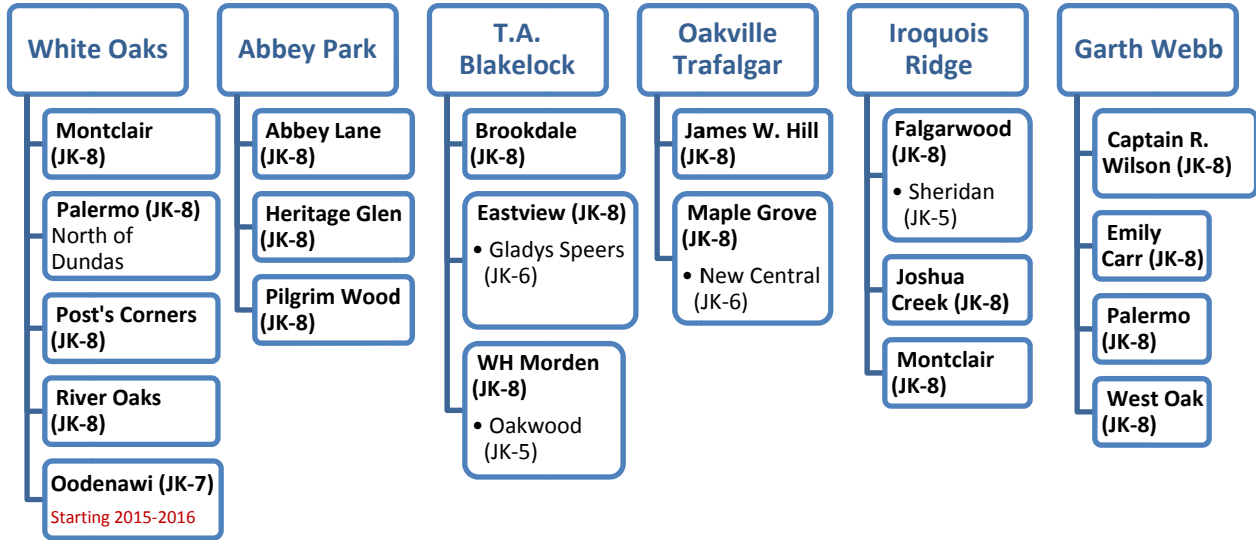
White Oaks

Montclair (JK-8)

Palermo (JK-8) North of Dundas

Post's Corners (JK-8)

River Oaks (JK-8)

Oodenawi (JK-7)
Starting 2015-2016

Abbey Park

Abbey Lane (JK-8)

Heritage Glen (JK-8)

Pilgrim Wood (JK-8)

T.A. Blakelock

Brookdale (JK-8)

Eastview (JK-8)
• Gladys Speers (JK-6)

WH Morden (JK-8)
• Oakwood (JK-5)

Oakville Trafalgar

James W. Hill (JK-8)

Maple Grove (JK-8)
• New Central (JK-6)

Iroquois Ridge

Falgarwood (JK-8)
• Sheridan (JK-5)

Joshua Creek (JK-8)

Montclair (JK-8)

Garth Webb

Captain R. Wilson (JK-8)

Emily Carr (JK-8)

Palermo (JK-8)

West Oak (JK-8)